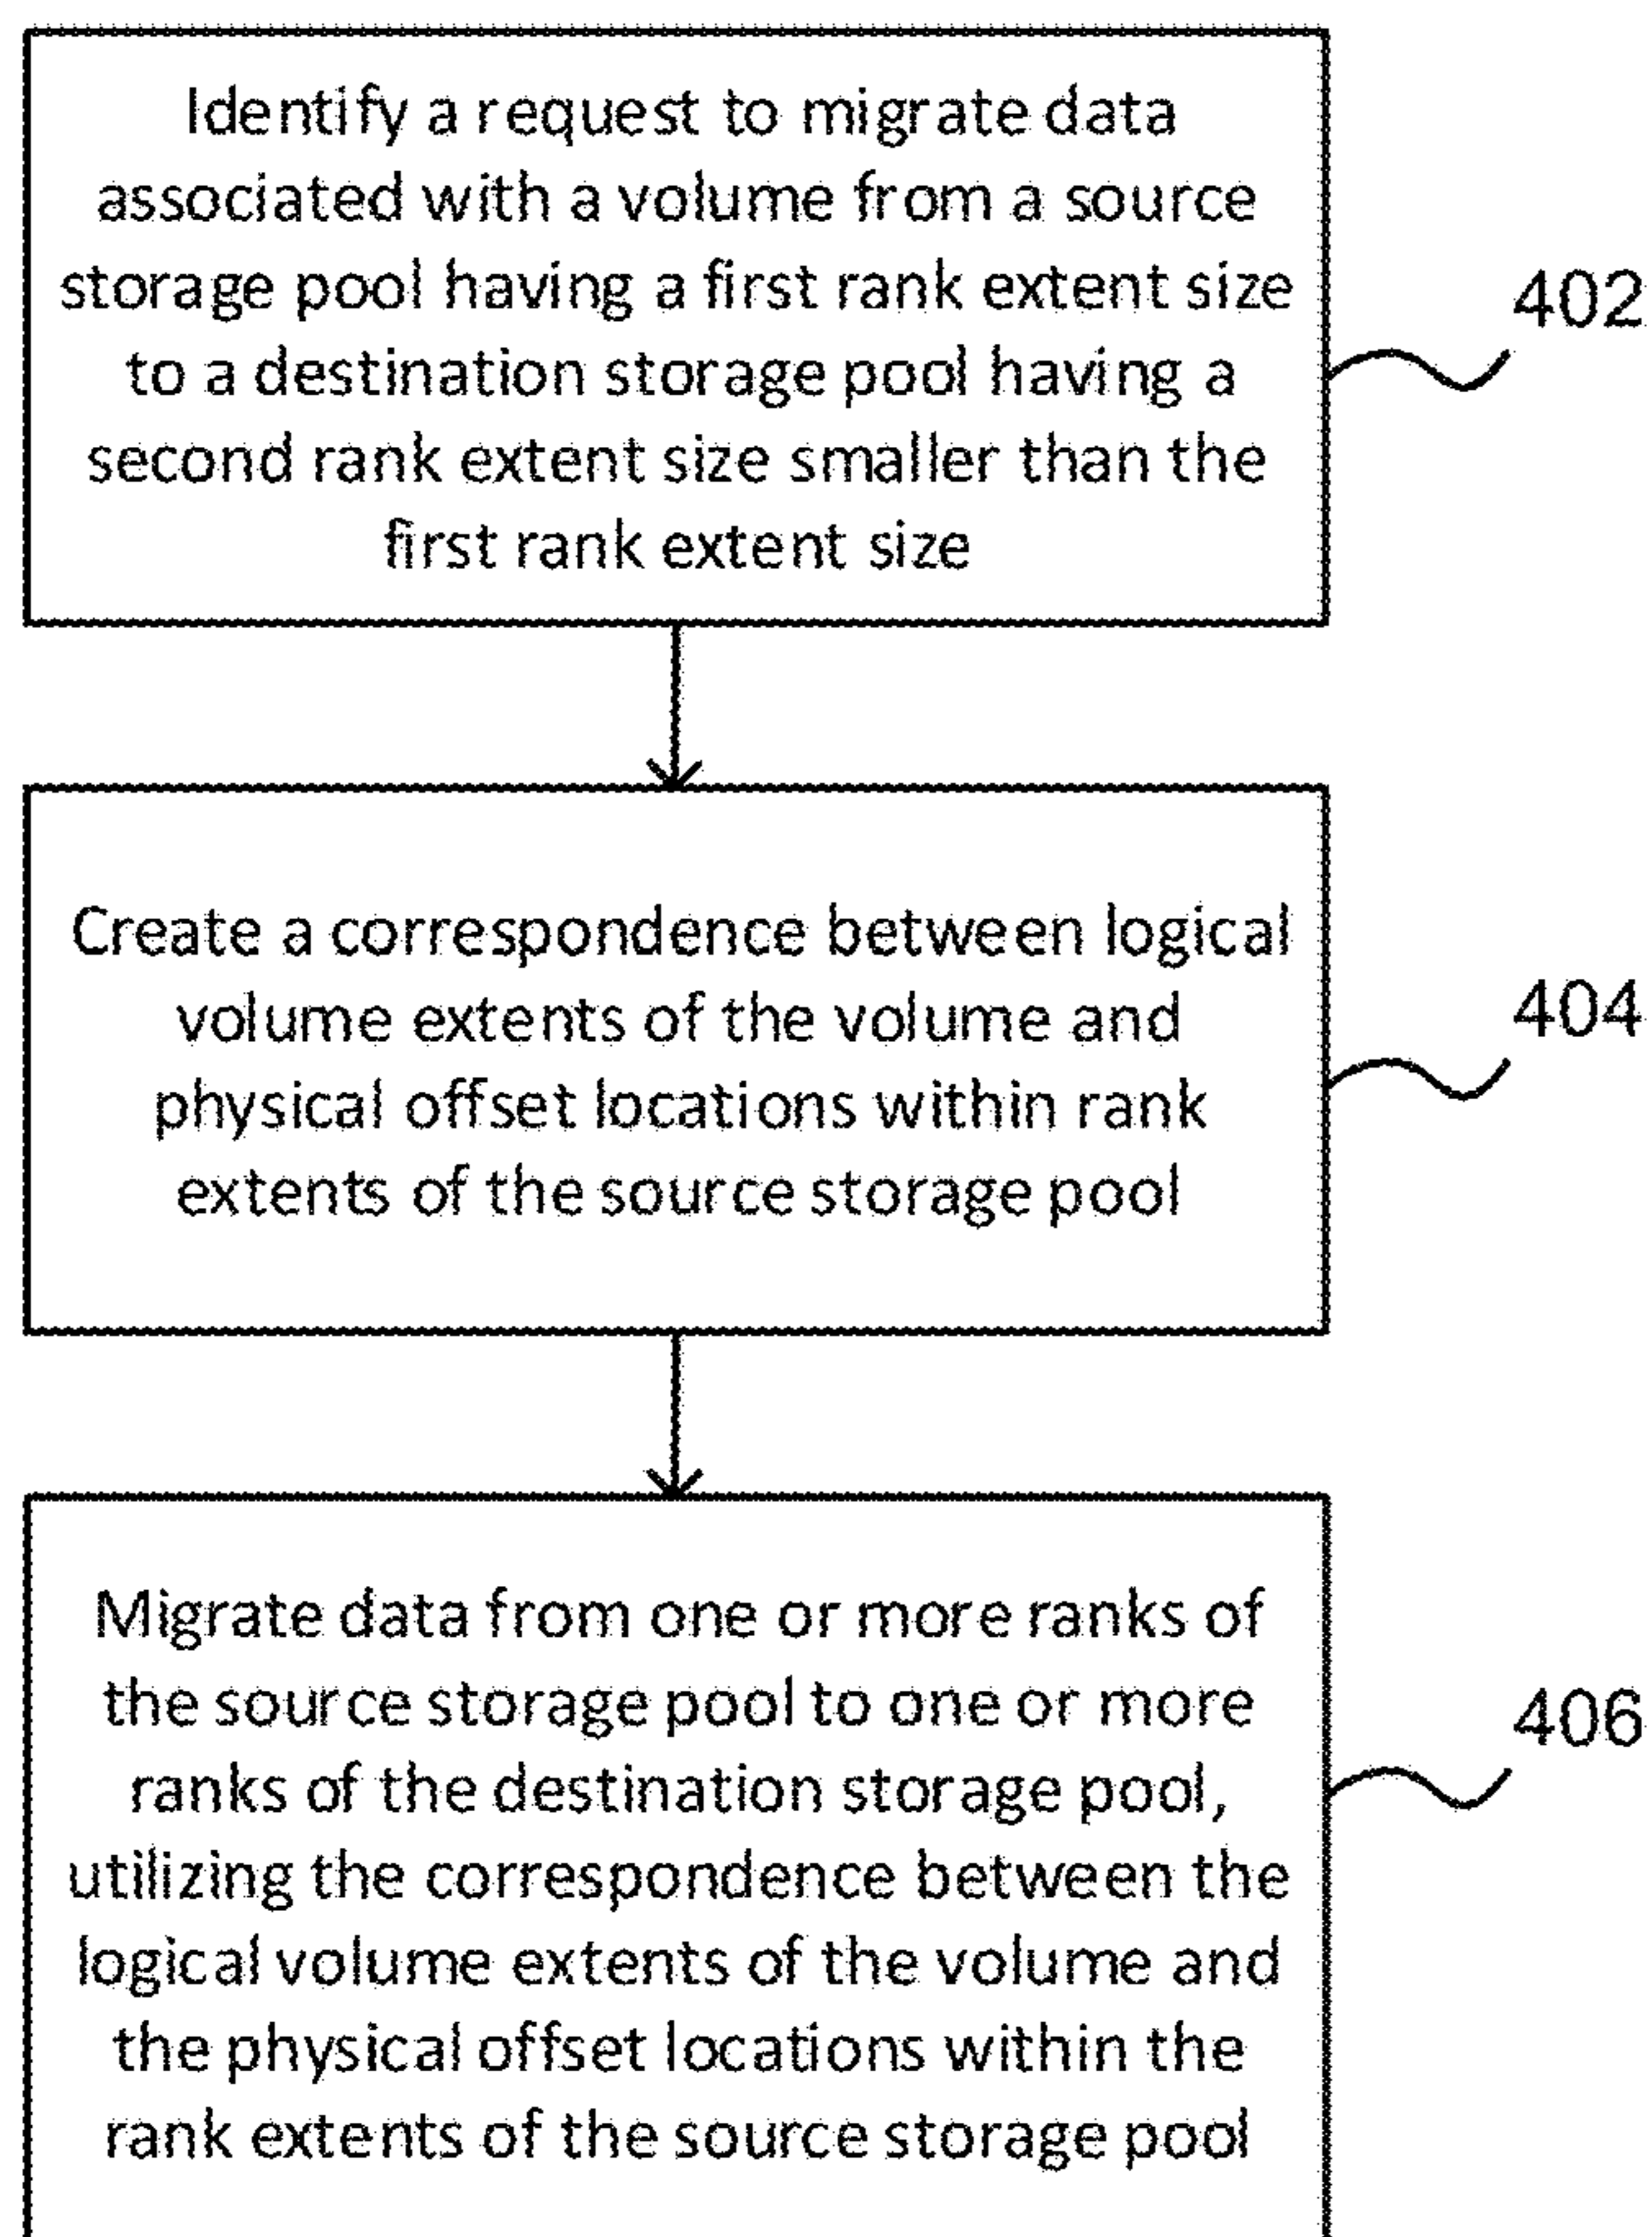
Identify a request to migrate data associated with a volume from a source storage pool having a first rank extent size to a destination storage pool having a second rank extent size smaller than the first rank extent size

402

Create a correspondence between logical volume extents of the volume and physical offset locations within rank extents of the source storage pool

404

Migrate data from one or more ranks of the source storage pool to one or more ranks of the destination storage pool, utilizing the correspondence between the logical volume extents of the volume and the physical offset locations within the rank extents of the source storage pool

406